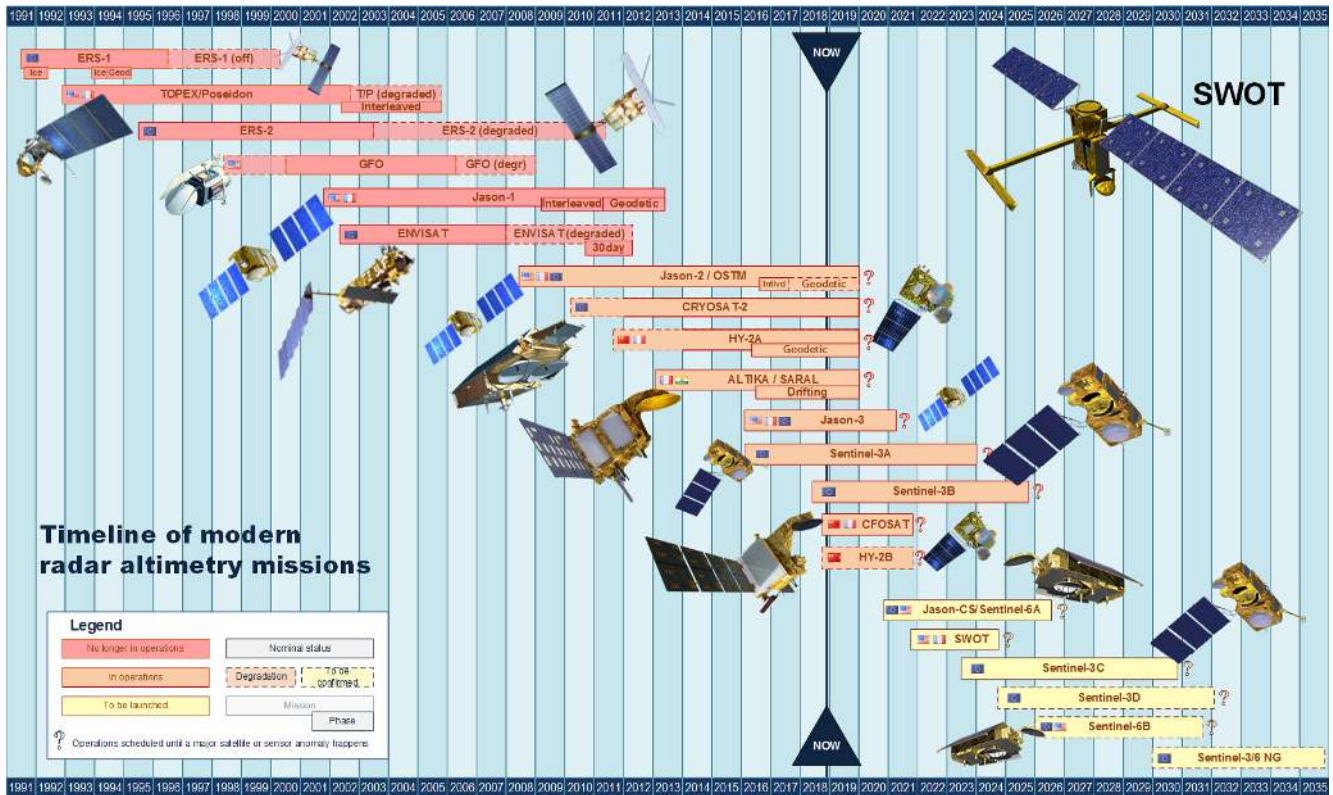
1991 1992 1993 1994 1995 1996 1997 1998 1999 2000 2001 2002 2003 2004 2005 2006 2007 2008 2009 2010 2011 2012 2013 2014 2015 2016 2017 2018 2019 2020 2021 2022 2023 2024 2025 2026 2027 2028 2029 2030 2031 2032 2033 2034 2035

NOW

SWOT

ERS-1
ERS-1 (off)
Ice
Ice Geod
TOPEX/Poseidon
TIP (degraded)
Interleaved
ERS-2
ERS-2 (degraded)
GFO
GFO (degr)
Jason-1
Interleaved
Geodetic
ENVISAT
ENVISAT (degraded)
30day
Jason-2 / OSTM
Intlvd
Geodetic
?
CRYOSAT-2
?
HY-2A
Geodetic
?
ALTIKA / SARAL
Drifting
?
Jason-3
?
Sentinel-3A
?
Sentinel-3B
?
CFOSAT
?
HY-2B
?
Jason-CS/Sentinel-6A
?
SWOT
?
Sentinel-3C
?
Sentinel-3D
?
Sentinel-6B
?
Sentinel-3/6 NG

Timeline of modern radar altimetry missions

Legend
No longer in operations
Nominal status
In operations
Degradation
To be confirmed
To be launched
Mission
Phase
? Operations scheduled until a major satellite or sensor anomaly happens

NOW

1991 1992 1993 1994 1995 1996 1997 1998 1999 2000 2001 2002 2003 2004 2005 2006 2007 2008 2009 2010 2011 2012 2013 2014 2015 2016 2017 2018 2019 2020 2021 2022 2023 2024 2025 2026 2027 2028 2029 2030 2031 2032 2033 2034 2035